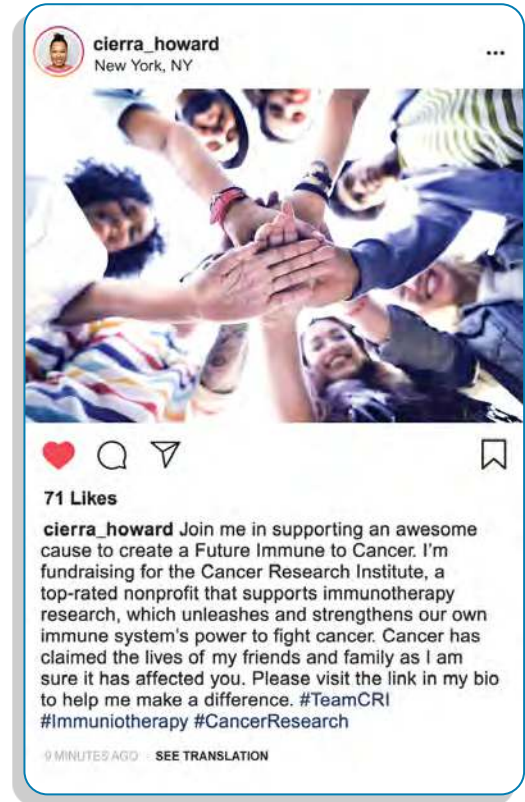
cierra_howard
New York, NY

71 Likes

cierra_howard Join me in supporting an awesome cause to create a Future Immune to Cancer. I'm fundraising for the Cancer Research Institute, a top-rated nonprofit that supports immunotherapy research, which unleashes and strengthens our own immune system's power to fight cancer. Cancer has claimed the lives of my friends and family as I am sure it has affected you. Please visit the link in my bio to help me make a difference. #TeamCRI #Immuniotherapy #CancerResearch

9 MINUTES AGO · SEE TRANSLATION